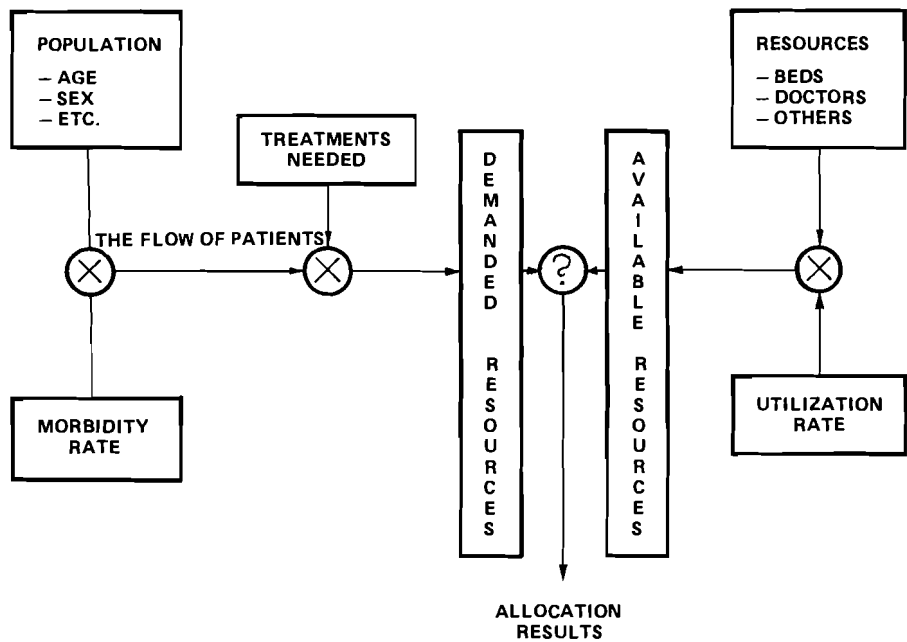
POPULATION
– AGE
– SEX
– ETC.

TREATMENTS NEEDED

THE FLOW OF PATIENTS

MORBIDITY RATE

DEMANDED RESOURCES

?

AVAILABLE RESOURCES

RESOURCES
– BEDS
– DOCTORS
– OTHERS

UTILIZATION RATE

ALLOCATION RESULTS